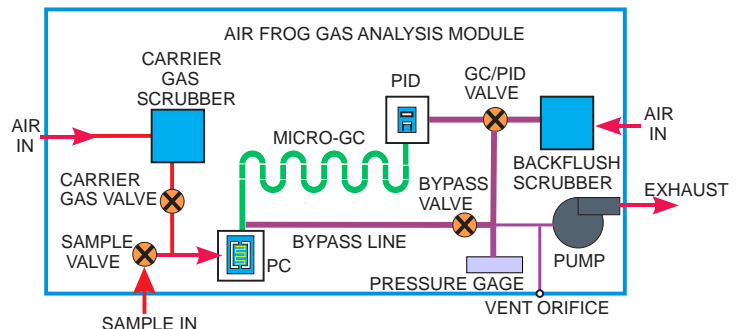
AIR FROG GAS ANALYSIS MODULE

CARRIER GAS SCRUBBER

AIR IN

PID

GC/PID VALVE

AIR IN

MICRO-GC

BACKFLUSH SCRUBBER

CARRIER GAS VALVE

BYPASS VALVE

EXHAUST

SAMPLE VALVE

BYPASS LINE

PC

PUMP

PRESSURE GAGE

VENT ORIFICE

SAMPLE IN